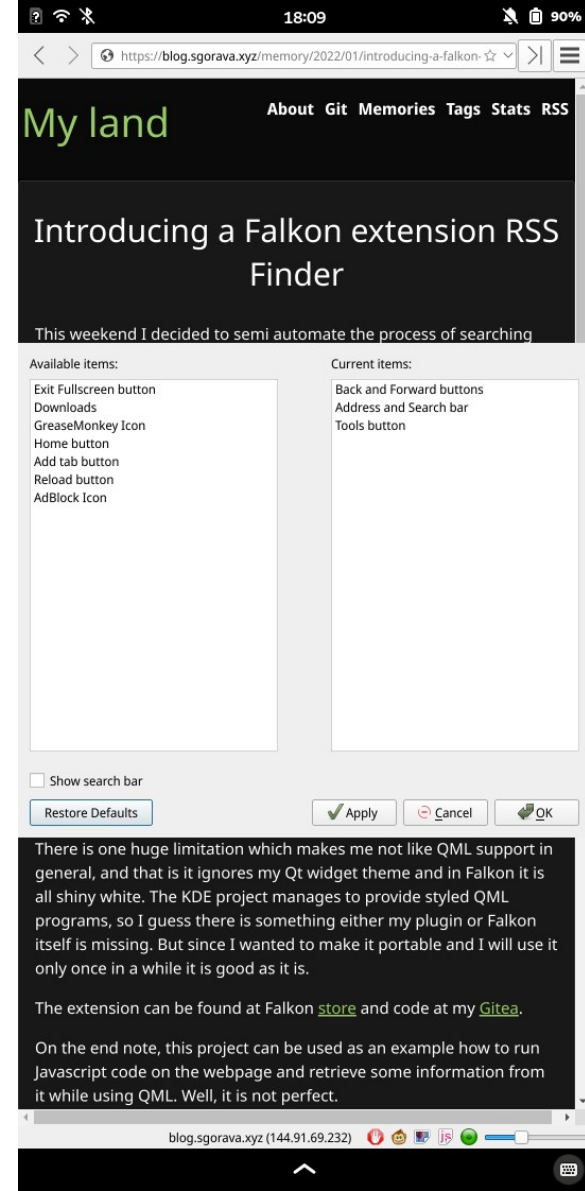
18:09 90%

https://blog.sgorava.xyz/memory/2022/01/introducing-a-falkon-

My land

About Git Memories Tags Stats RSS

Introducing a Falkon extension RSS Finder

This weekend I decided to semi automate the process of searching

Available items:

Exit Fullscreen button
Downloads
GreaseMonkey Icon
Home button
Add tab button
Reload button
AdBlock Icon

Current items:

Back and Forward buttons
Address and Search bar
Tools button

Show search bar

Restore Defaults

Apply

Cancel

OK

There is one huge limitation which makes me not like QML support in general, and that is it ignores my Qt widget theme and in Falkon it is all shiny white. The KDE project manages to provide styled QML programs, so I guess there is something either my plugin or Falkon itself is missing. But since I wanted to make it portable and I will use it only once in a while it is good as it is.

The extension can be found at Falkon store and code at my Gitea.

On the end note, this project can be used as an example how to run Javascript code on the webpage and retrieve some information from it while using QML. Well, it is not perfect.

blog.sgorava.xyz (144.91.69.232)